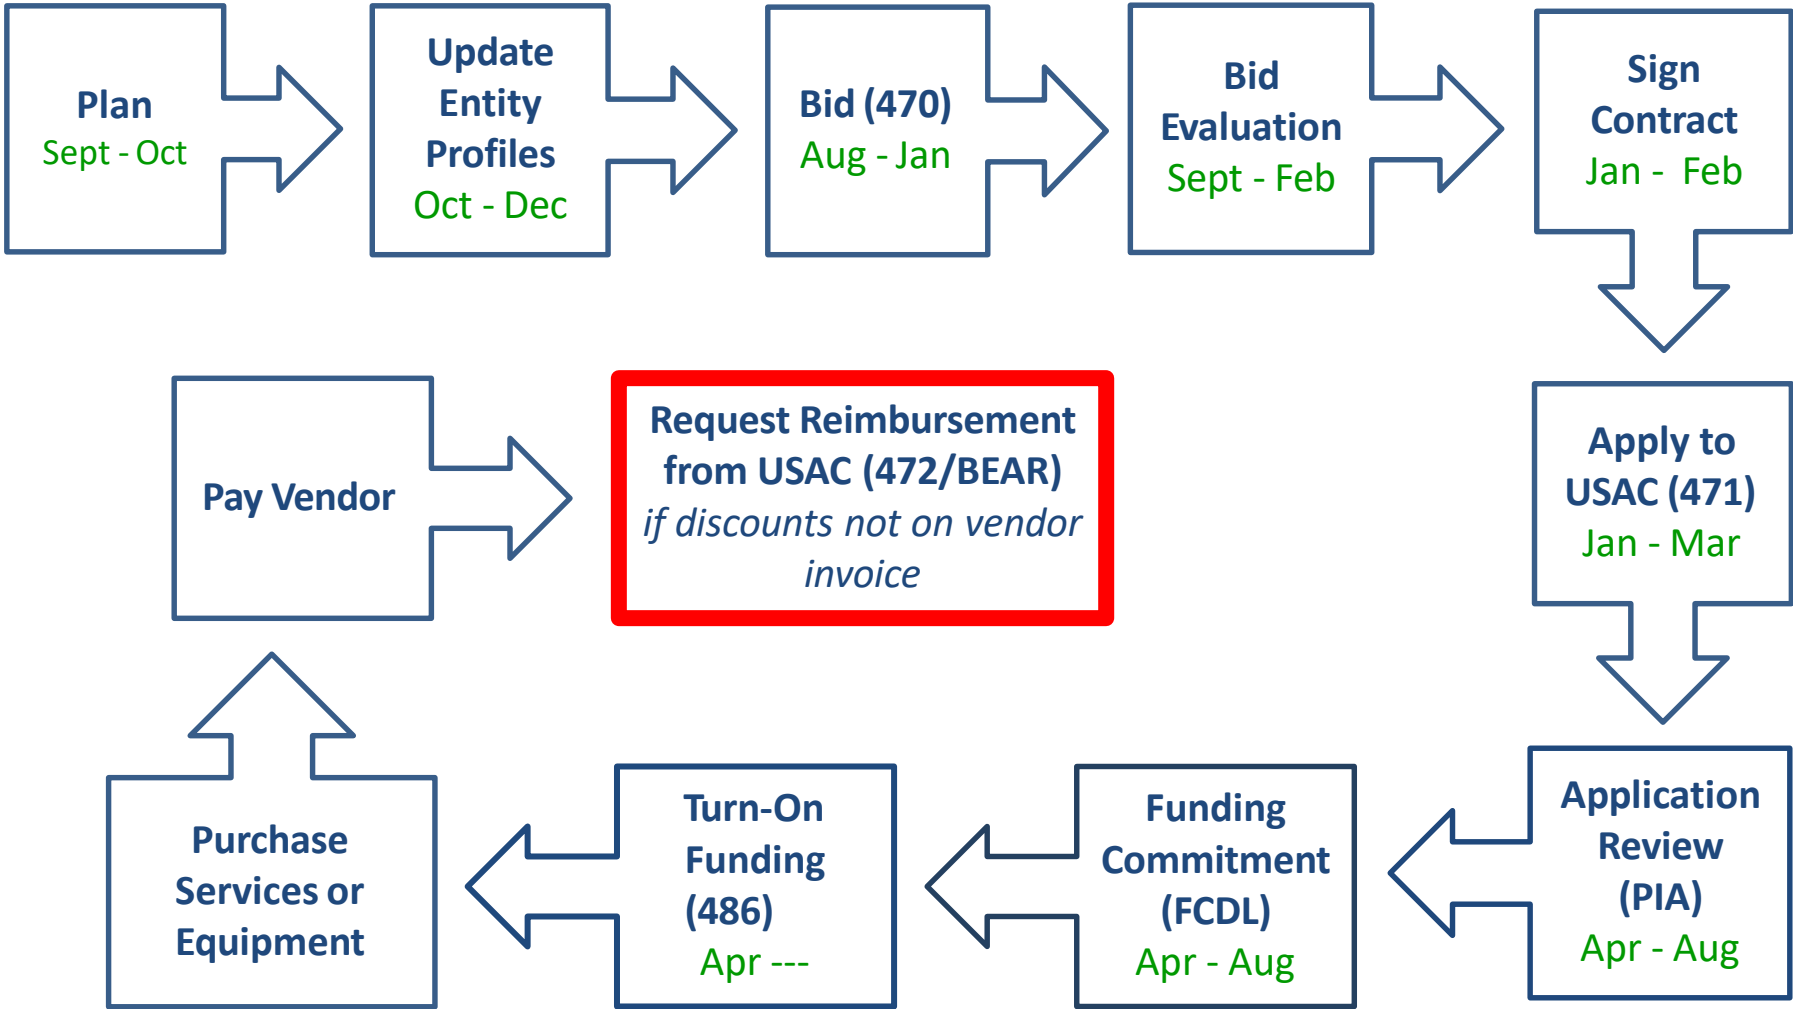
Plan
Sept - Oct

Update Entity Profiles
Oct - Dec

Bid (470)
Aug - Jan

Bid Evaluation
Sept - Feb

Sign Contract
Jan - Feb

Apply to USAC (471)
Jan - Mar

Application Review (PIA)
Apr - Aug

Funding Commitment (FCDL)
Apr - Aug

Turn-On Funding (486)
Apr ---

Purchase Services or Equipment

Pay Vendor

Request Reimbursement from USAC (472/BEAR)
*if discounts not on vendor invoice*